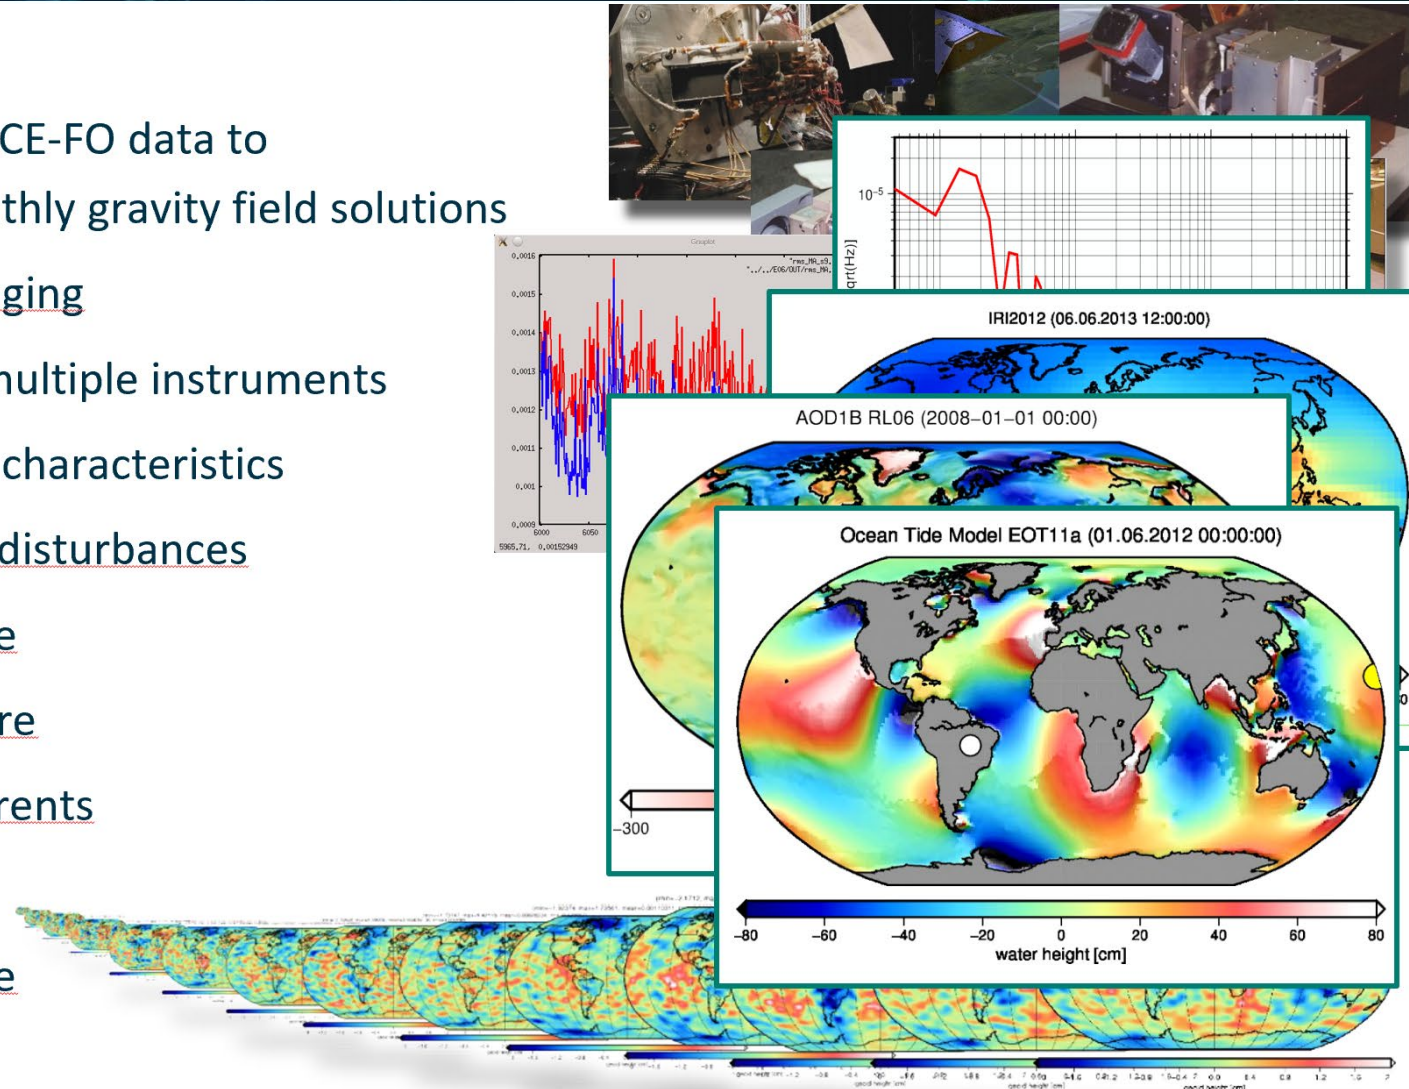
CE-FO data to

thly gravity field solutions

ging

multiple instruments

characteristics

disturbances

e

re

rents

e

$10^{-5}$

qrt(Hz)]

Gnuplot

0.0016

0.0015

0.0014

0.0013

0.0012

0.0011

0.001

0.0009

6000

6050

5965.71, 0.00152949

"rms_MA_s9

"../../E06/OUT/rms_MA

IRI2012 (06.06.2013 12:00:00)

AOD1B RL06 (2008–01–01 00:00)

−300

Ocean Tide Model EOT11a (01.06.2012 00:00:00)

−80

−60

−40

−20

0

20

40

60

80

water height [cm]